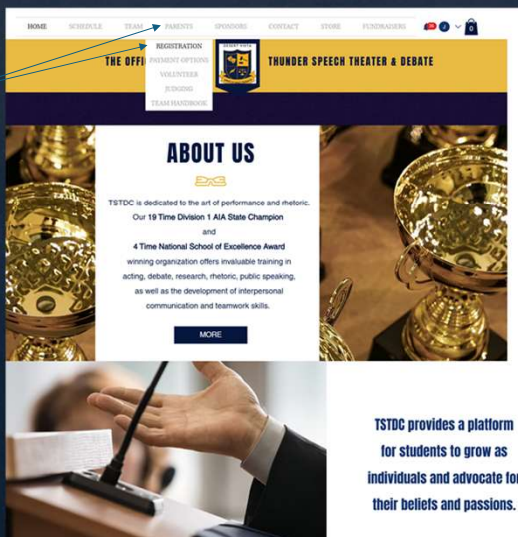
HOME SCHEDULE TEAM PARENTS SPONSORS CONTACT STORE FUNDRAISERS

REGISTRATION
PAYMENT OPTIONS
VOLUNTEER
JUDGING
TEAM HANDBOOK

THE OFFI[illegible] THUNDER SPEECH THEATER & DEBATE

DESERT VISTA

ABOUT US

TSTDC is dedicated to the art of performance and rhetoric. Our 19 Time Division 1 AIA State Champion and 4 Time National School of Excellence Award winning organization offers invaluable training in acting, debate, research, rhetoric, public speaking, as well as the development of interpersonal communication and teamwork skills.

MORE

TSTDC provides a platform for students to grow as individuals and advocate fo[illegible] their beliefs and passions.